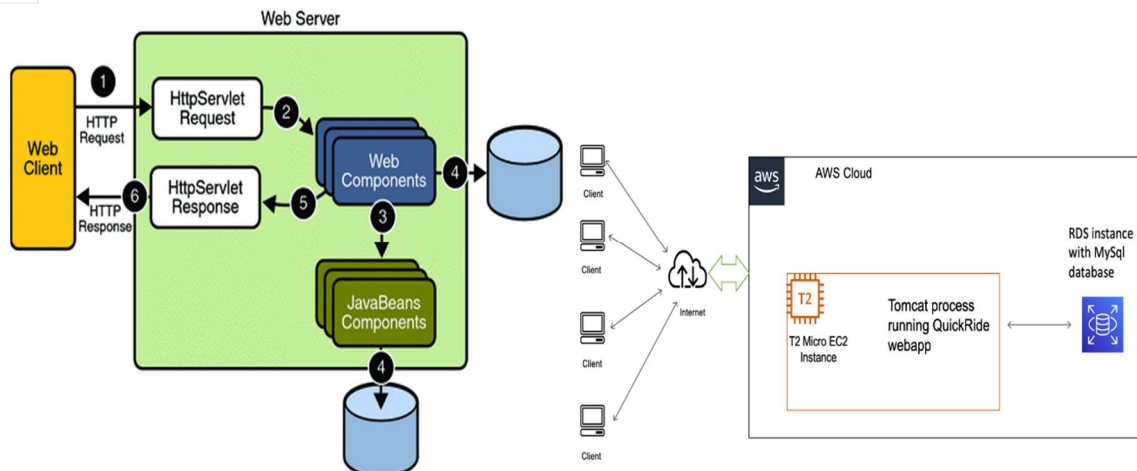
Web Server

Web Client

1

HTTP Request

HttpServlet Request

2

Web Components

4

5

HttpServlet Response

6

HTTP Response

3

JavaBeans Components

4

Client

Client

Client

Client

Internet

aws

AWS Cloud

T2

T2 Micro EC2 Instance

Tomcat process running QuickRide webapp

RDS instance with MySql database